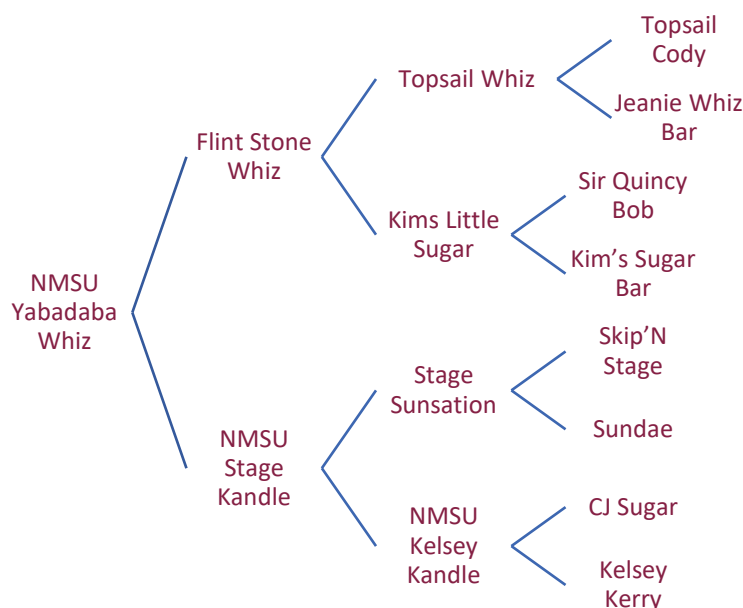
NMSU Yabadaba Whiz

Flint Stone Whiz

Topsail Whiz

Topsail Cody

Jeanie Whiz Bar

Kims Little Sugar

Sir Quincy Bob

Kim's Sugar Bar

NMSU Stage Kandle

Stage Sunsation

Skip'N Stage

Sundae

NMSU Kelsey Kandle

CJ Sugar

Kelsey Kerry